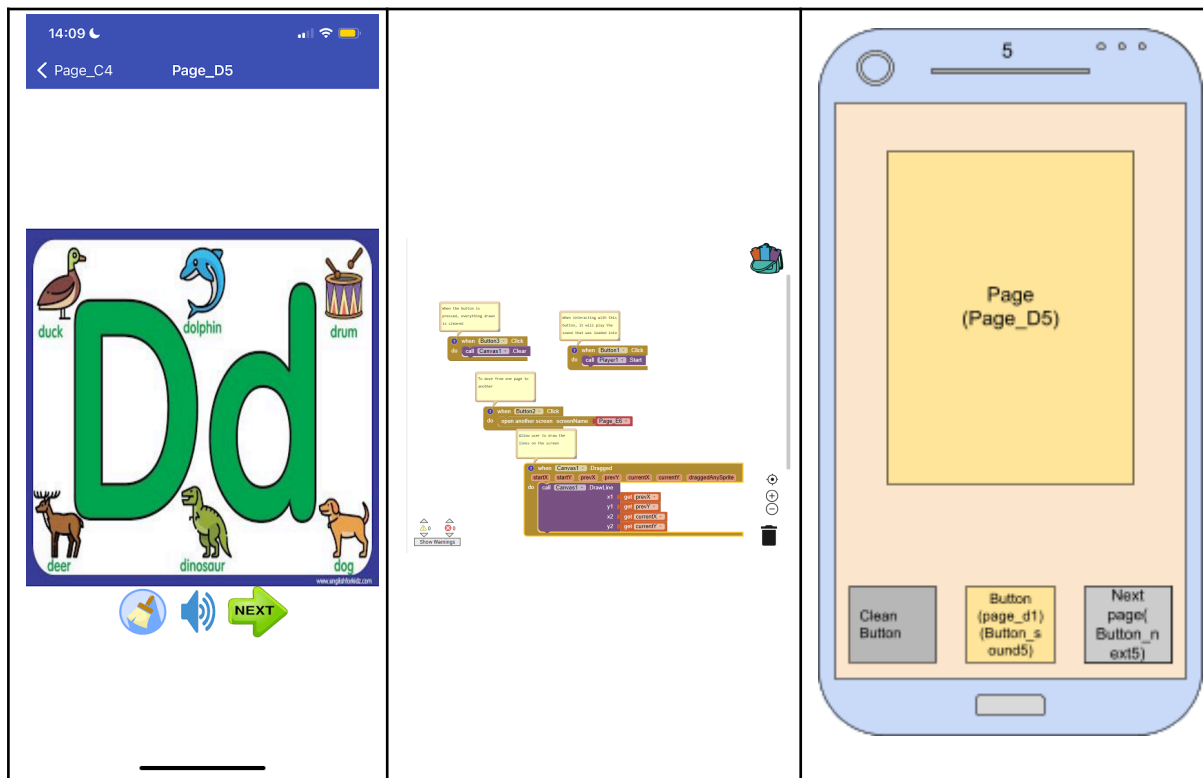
14:09

Page_C4 Page_D5

duck
dolphin
drum
Dd
deer
dinosaur
dog
www.englishwsheets.com

NEXT

When the button is pressed, everything drawn is cleared

when Button3 . Click
do call Canvas1 . Clear

When interacting with this button, it will play the sound that was loaded into

when Button1 . Click
do call Player1 . Start

To move from one page to another

when Button2 . Click
do open another screen screenName "Page_E6"

Allow user to draw the lines on the screen

when Canvas1 . Dragged
startX startY prevX prevY currentX currentY draggedAnySprite
do call Canvas1 . DrawLine
x1 get prevX
y1 get prevY
x2 get currentX
y2 get currentY

0 0
Show Warnings

5

Page
(Page_D5)

Clean Button

Button (page_d1) (Button_sound5)

Next page( Button_next5)